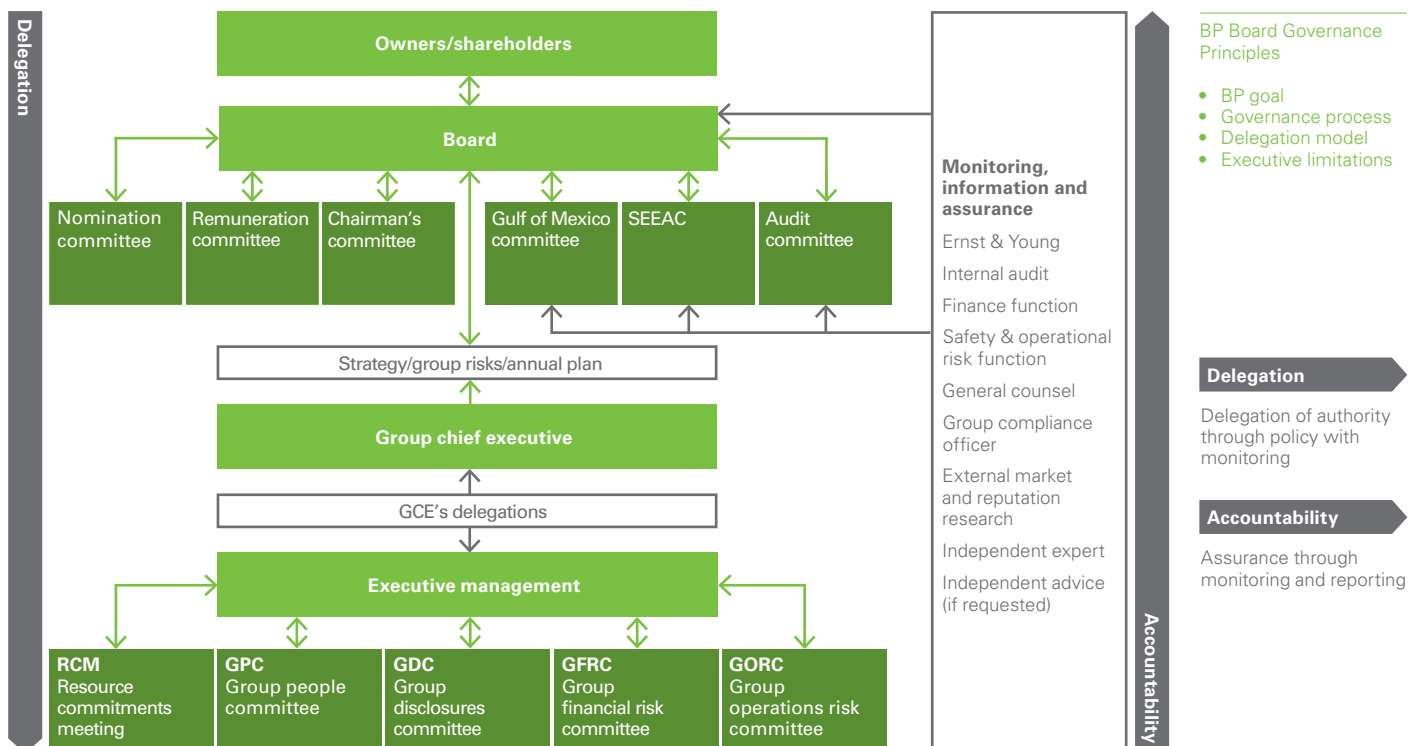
Delegation

Owners/shareholders

Board

Nomination committee

Remuneration committee

Chairman's committee

Gulf of Mexico committee

SEEAC

Audit committee

Strategy/group risks/annual plan

Group chief executive

GCE's delegations

Executive management

RCM
Resource commitments meeting

GPC
Group people committee

GDC
Group disclosures committee

GFRC
Group financial risk committee

GORC
Group operations risk committee

Monitoring, information and assurance

Ernst & Young

Internal audit

Finance function

Safety & operational risk function

General counsel

Group compliance officer

External market and reputation research

Independent expert

Independent advice (if requested)

Accountability

BP Board Governance Principles

• BP goal
• Governance process
• Delegation model
• Executive limitations

Delegation

Delegation of authority through policy with monitoring

Accountability

Assurance through monitoring and reporting